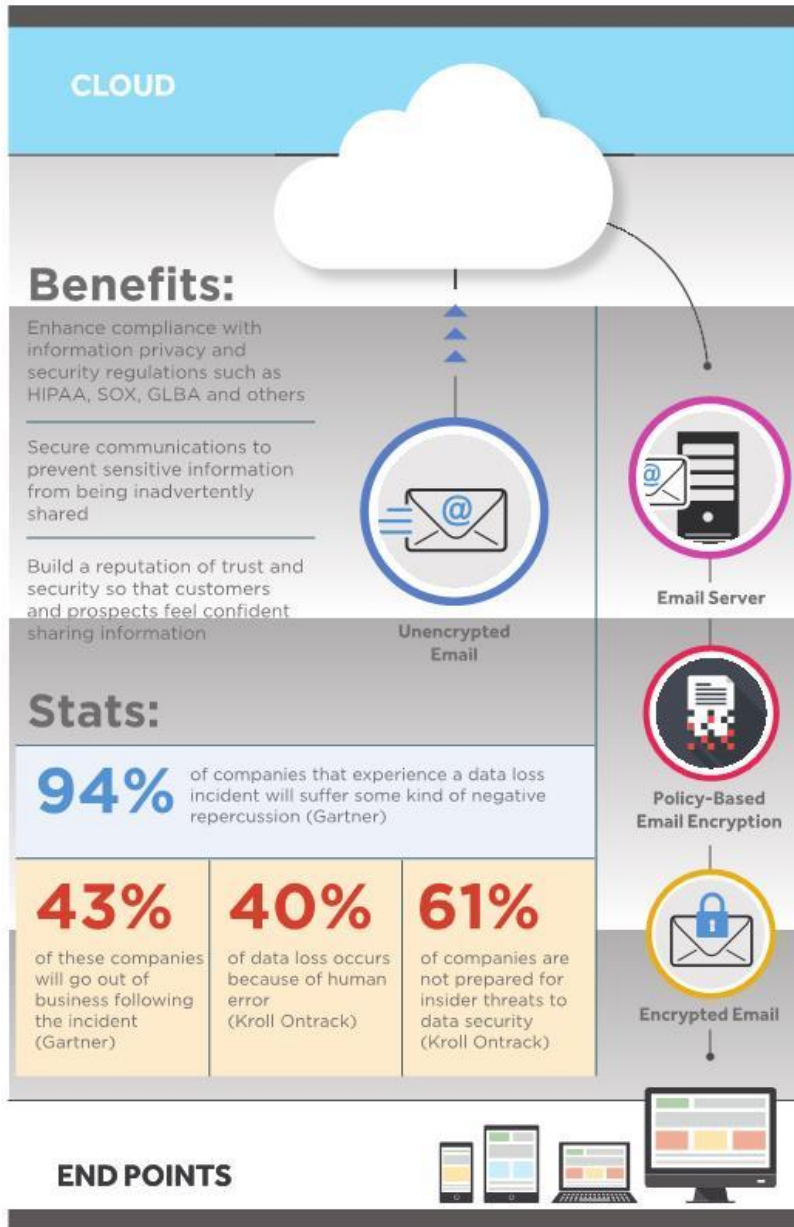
CLOUD

Benefits:

Enhance compliance with information privacy and security regulations such as HIPAA, SOX, GLBA and others

Secure communications to prevent sensitive information from being inadvertently shared

Build a reputation of trust and security so that customers and prospects feel confident sharing information

Unencrypted Email

Email Server

Policy-Based Email Encryption

Encrypted Email

Stats:

94% of companies that experience a data loss incident will suffer some kind of negative repercussion (Gartner)

43% of these companies will go out of business following the incident (Gartner)

40% of data loss occurs because of human error (Kroll Ontrack)

61% of companies are not prepared for insider threats to data security (Kroll Ontrack)

END POINTS